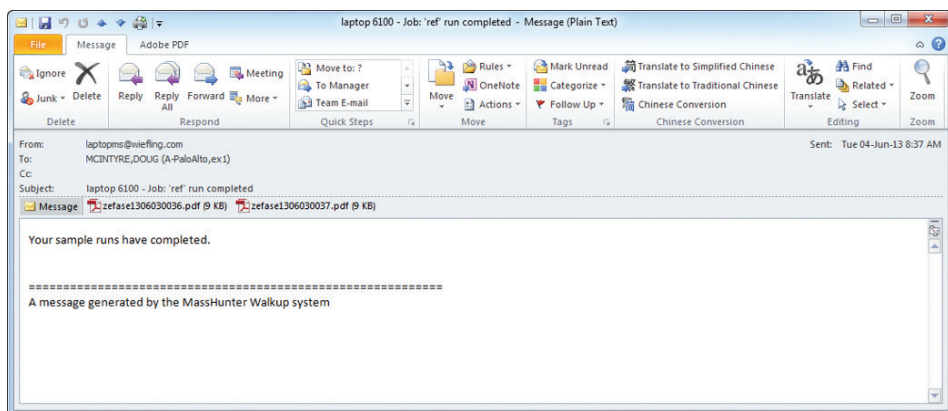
laptop 6100 - Job: 'ref' run completed - Message (Plain Text)

File Message Adobe PDF

Ignore Junk Delete Reply Reply All Forward Meeting More Move to: ? To Manager Team E-mail Move Rules OneNote Actions Mark Unread Categorize Follow Up Translate to Simplified Chinese Translate to Traditional Chinese Chinese Conversion Translate Find Related Select Zoom

Delete Respond Quick Steps Move Tags Chinese Conversion Editing Zoom

From: laptopms@wiefling.com
To: MCINTYRE,DOUG (A-PaloAlto,ex1)
Cc:
Subject: laptop 6100 - Job: 'ref' run completed

Sent: Tue 04-Jun-13 8:37 AM

Message zefase1306030036.pdf (9 KB) zefase1306030037.pdf (9 KB)

Your sample runs have completed.

==========================================================
A message generated by the MassHunter Walkup system